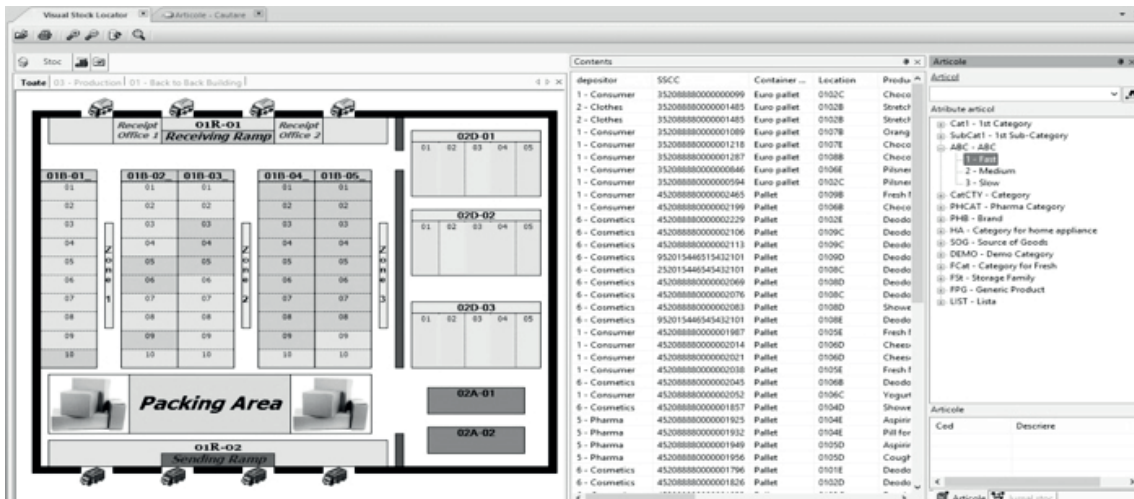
Visual Stock Locator | Articole - Cautare

Stoc

Toate | 03 - Production | 01 - Back to Back Building

Receipt Office 1 | 01R-01 Receiving Ramp | Receipt Office 2

02D-01
01 02 03 04 05

01B-01 | 01B-02 | 01B-03 | 01B-04 | 01B-05
01 02 03 04 05 06 07 08 09 10

Zone 1 | Zone 2 | Zone 3

02D-02
01 02 03 04 05

02D-03
01 02 03 04 05

Packing Area

02A-01

02A-02

01R-02
Sending Ramp

Contents

| depositor | SSCC | Container ... | Location | Produ |
|---|---|---|---|---|
| 1 - Consumer | 352088880000000099 | Euro pallet | 0102C | Choco |
| 2 - Clothes | 352088880000001485 | Euro pallet | 0102B | Stretch |
| 2 - Clothes | 352088880000001485 | Euro pallet | 0102B | Stretch |
| 1 - Consumer | 352088880000001089 | Euro pallet | 0107B | Orang |
| 1 - Consumer | 352088880000001218 | Euro pallet | 0107E | Choco |
| 1 - Consumer | 352088880000001287 | Euro pallet | 0108B | Choco |
| 1 - Consumer | 352088880000000846 | Euro pallet | 0106E | Pilsne |
| 1 - Consumer | 352088880000000594 | Euro pallet | 0102C | Pilsne |
| 1 - Consumer | 452088880000002465 | Pallet | 0109B | Fresh f |
| 1 - Consumer | 452088880000002199 | Pallet | 0106B | Choco |
| 6 - Cosmetics | 452088880000002229 | Pallet | 0102E | Deodo |
| 6 - Cosmetics | 452088880000002106 | Pallet | 0109C | Deodo |
| 6 - Cosmetics | 452088880000002113 | Pallet | 0109C | Deodo |
| 6 - Cosmetics | 952015446515432101 | Pallet | 0109D | Deodo |
| 6 - Cosmetics | 252015446545432101 | Pallet | 0108C | Deodo |
| 6 - Cosmetics | 452088880000002069 | Pallet | 0108D | Deodo |
| 6 - Cosmetics | 452088880000002076 | Pallet | 0108C | Deodo |
| 6 - Cosmetics | 452088880000002083 | Pallet | 0108D | Showe |
| 6 - Cosmetics | 952015446545432101 | Pallet | 0108E | Deodo |
| 1 - Consumer | 452088880000001987 | Pallet | 0105E | Fresh f |
| 1 - Consumer | 452088880000002014 | Pallet | 0106D | Chees |
| 1 - Consumer | 452088880000002021 | Pallet | 0106D | Chees |
| 1 - Consumer | 452088880000002038 | Pallet | 0105E | Fresh f |
| 1 - Consumer | 452088880000002045 | Pallet | 0106B | Deodo |
| 1 - Consumer | 452088880000002052 | Pallet | 0106C | Yogurt |
| 6 - Cosmetics | 452088880000001857 | Pallet | 0104D | Showe |
| 5 - Pharma | 452088880000001925 | Pallet | 0104E | Aspirir |
| 5 - Pharma | 452088880000001932 | Pallet | 0104E | Pill for |
| 5 - Pharma | 452088880000001949 | Pallet | 0105D | Aspirir |
| 5 - Pharma | 452088880000001956 | Pallet | 0105D | Cough |
| 6 - Cosmetics | 452088880000001796 | Pallet | 0101E | Deodo |
| 6 - Cosmetics | 452088880000001826 | Pallet | 0102D | Deodo |

Articole
Articol

Atribute articol
Cat1 - 1st Category
SubCat1 - 1st Sub-Category
ABC - ABC
1 - Fast
2 - Medium
3 - Slow
CatCTY - Category
PHCAT - Pharma Category
PHB - Brand
HA - Category for home appliance
SOG - Source of Goods
DEMO - Demo Category
FCat - Category for Fresh
FSt - Storage Family
FPG - Generic Product
LIST - Lista

Articole
Cod | Descriere

Articole | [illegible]